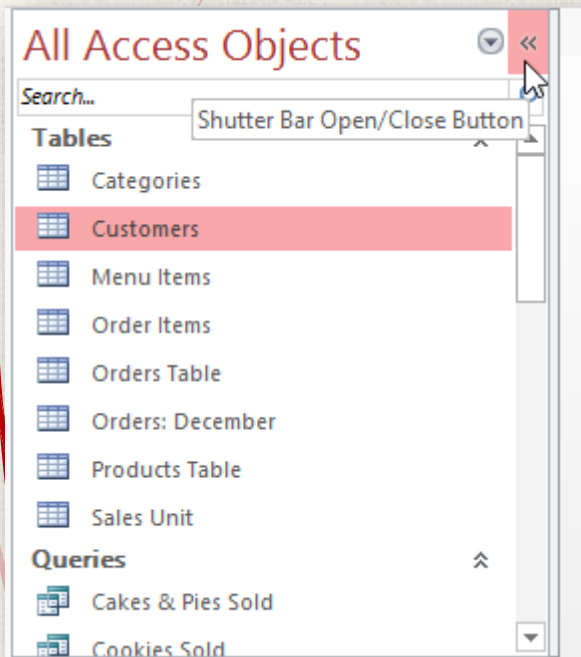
All Access Objects

«

Search...

Shutter Bar Open/Close Button

Tables

Categories

Customers

Menu Items

Order Items

Orders Table

Orders: December

Products Table

Sales Unit

Queries

Cakes & Pies Sold

Cookies Sold